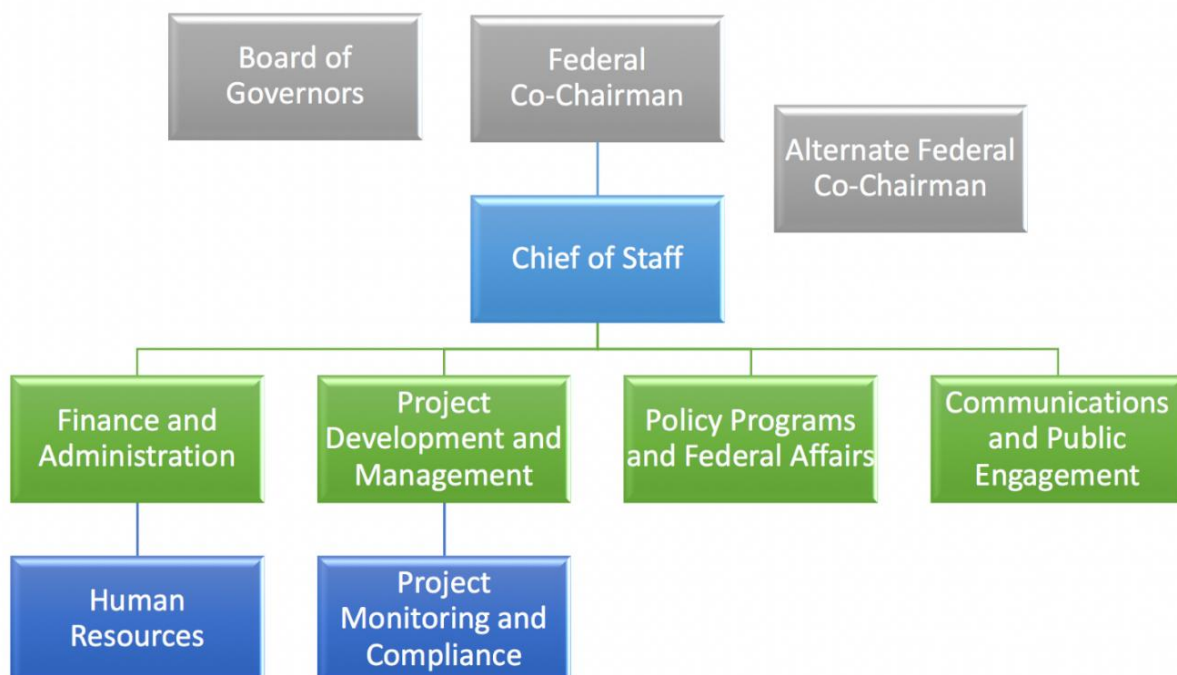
Board of Governors

Federal Co-Chairman

Alternate Federal Co-Chairman

Chief of Staff

Finance and Administration

Project Development and Management

Policy Programs and Federal Affairs

Communications and Public Engagement

Human Resources

Project Monitoring and Compliance